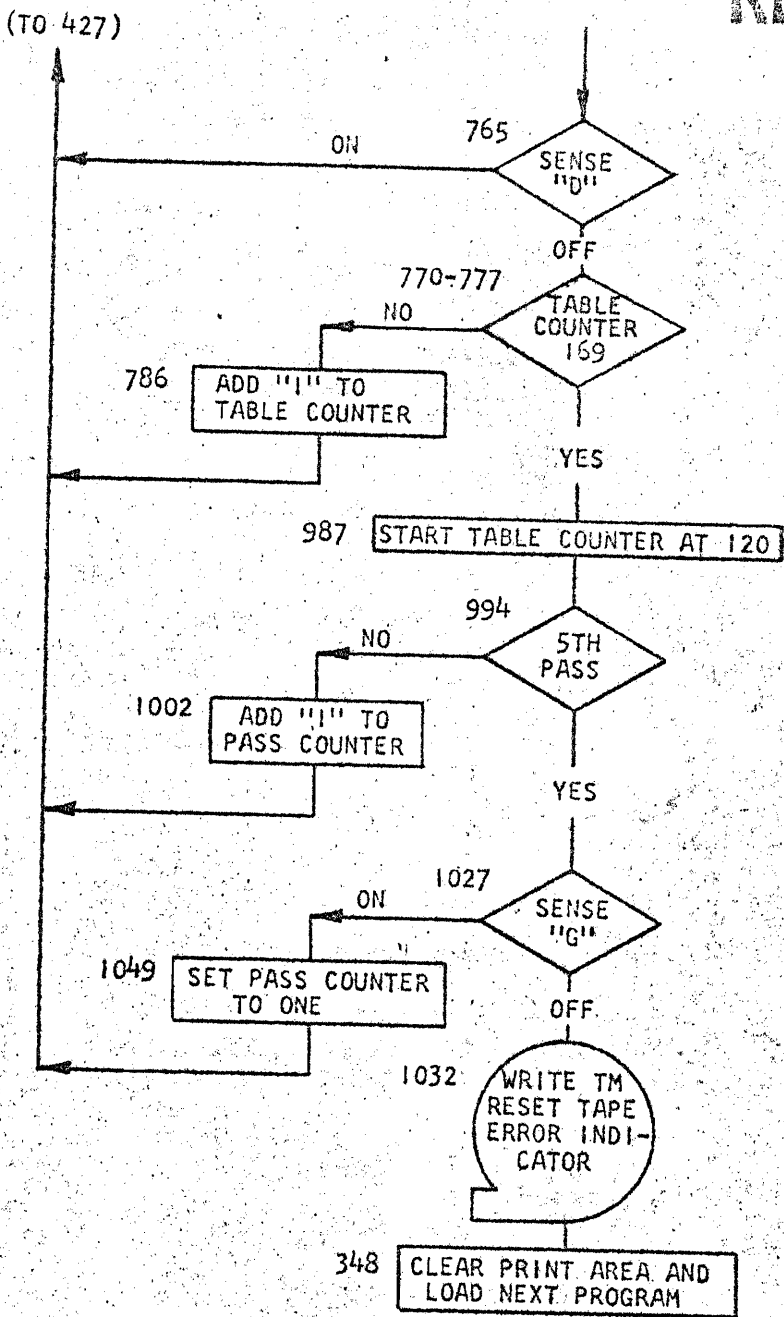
(TO 427)

765

ON

SENSE "D"

OFF

770-777

NO

TABLE COUNTER 169

786

ADD "1" TO TABLE COUNTER

YES

987

START TABLE COUNTER AT 120

994

NO

5TH PASS

1002

ADD "1" TO PASS COUNTER

YES

1027

ON

SENSE "G"

1049

SET PASS COUNTER TO ONE

OFF

1032

WRITE TM RESET TAPE ERROR INDICATOR

348

CLEAR PRINT AREA AND LOAD NEXT PROGRAM